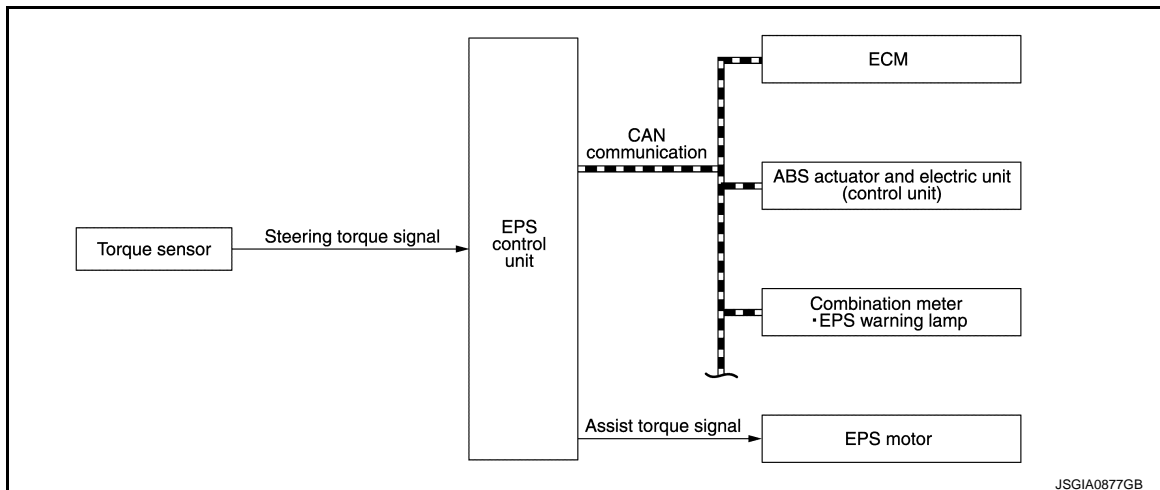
Torque sensor

Steering torque signal

EPS control unit

CAN communication

ECM

ABS actuator and electric unit (control unit)

Combination meter
・EPS warning lamp

Assist torque signal

EPS motor

JSGIA0877GB